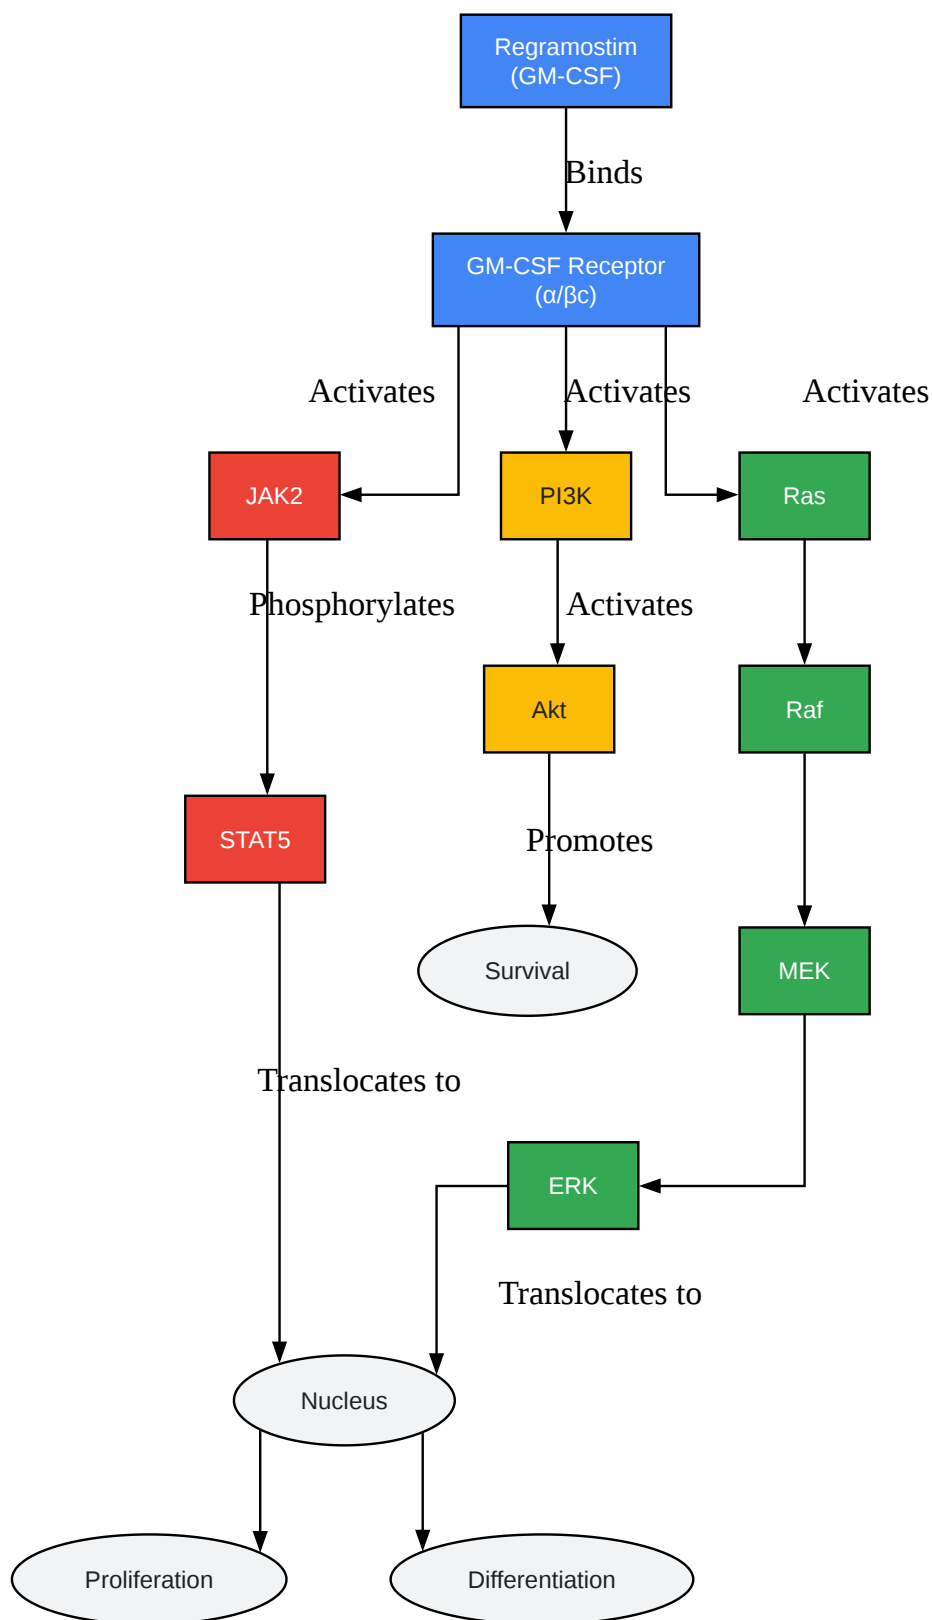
Regramostim (GM-CSF)

Binds

GM-CSF Receptor (α/βc)

Activates

Activates

Activates

JAK2

PI3K

Ras

Phosphorylates

Activates

Akt

Raf

STAT5

Promotes

Survival

MEK

Translocates to

ERK

Translocates to

Nucleus

Proliferation

Differentiation